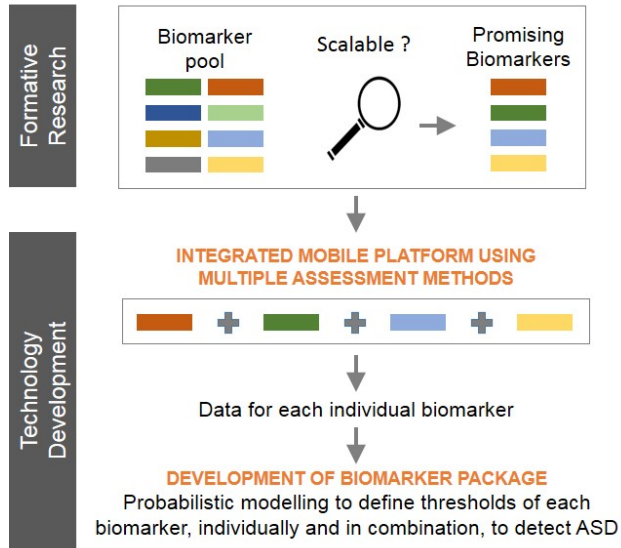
Formative Research

Biomarker pool

Scalable ?

Promising Biomarkers

Technology Development

INTEGRATED MOBILE PLATFORM USING MULTIPLE ASSESSMENT METHODS

Data for each individual biomarker

DEVELOPMENT OF BIOMARKER PACKAGE

Probabilistic modelling to define thresholds of each biomarker, individually and in combination, to detect ASD